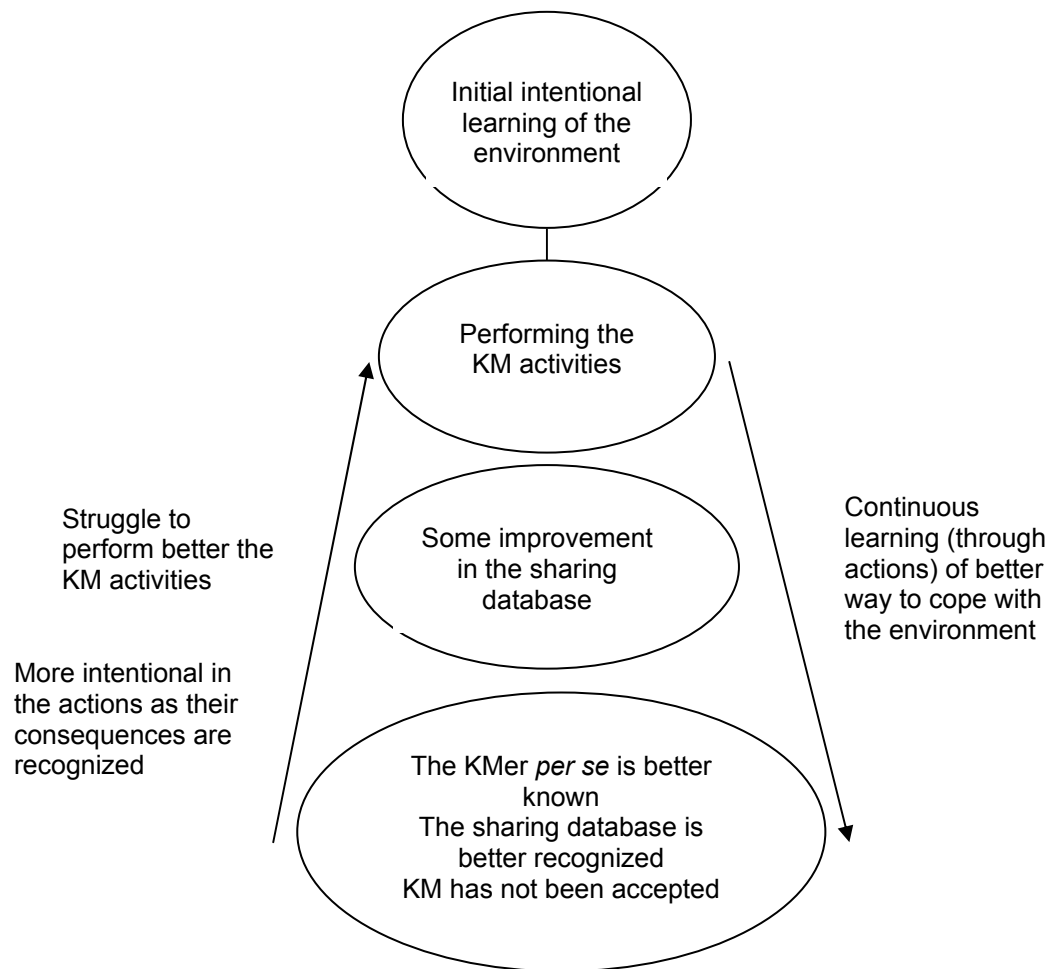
Initial intentional learning of the environment

Performing the KM activities

Struggle to perform better the KM activities

More intentional in the actions as their consequences are recognized

Some improvement in the sharing database

Continuous learning (through actions) of better way to cope with the environment

The KMer *per se* is better known
The sharing database is better recognized
KM has not been accepted